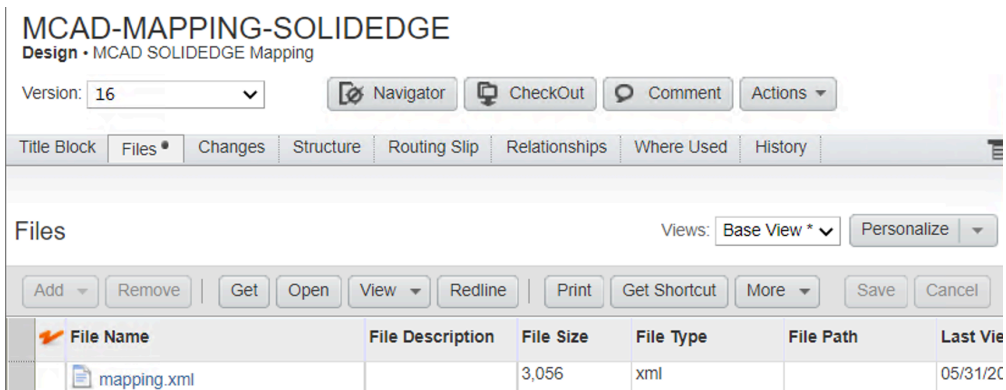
MCAD-MAPPING-SOLIDEDGE
Design • MCAD SOLIDEDGE Mapping

Version: 16

Navigator CheckOut Comment Actions

Title Block Files Changes Structure Routing Slip Relationships Where Used History

Files

Views: Base View * Personalize

Add Remove Get Open View Redline Print Get Shortcut More Save Cancel

| File Name | File Description | File Size | File Type | File Path | Last Vie |
|---|---|---|---|---|---|
| mapping.xml | | 3,056 | xml | | 05/31/20 |